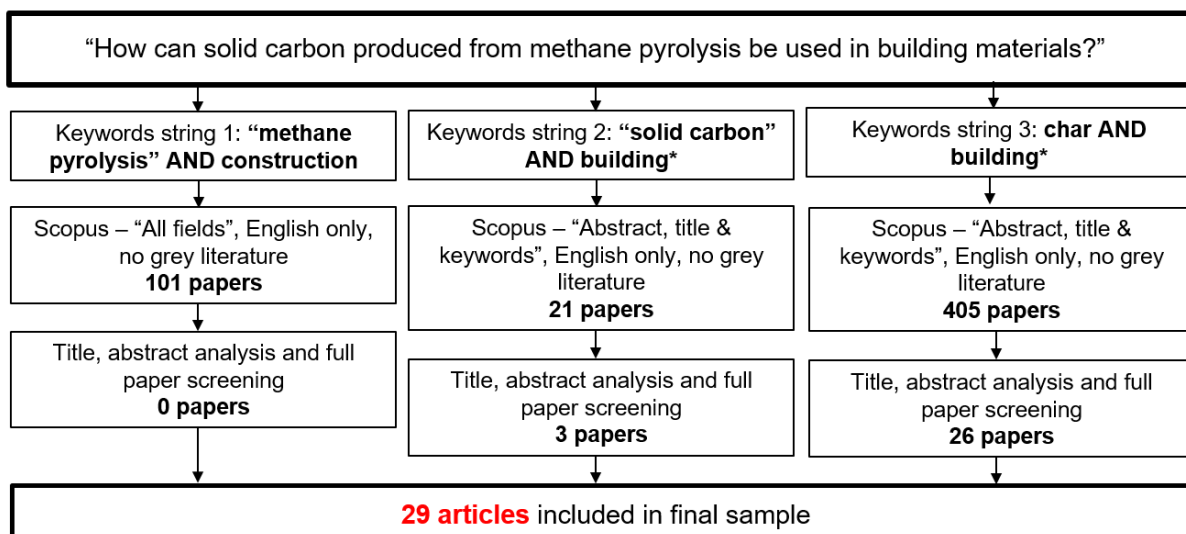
“How can solid carbon produced from methane pyrolysis be used in building materials?”

Keywords string 1: “methane pyrolysis” AND construction

Scopus – “All fields”, English only, no grey literature
101 papers

Title, abstract analysis and full paper screening
0 papers

Keywords string 2: “solid carbon” AND building*

Scopus – “Abstract, title & keywords”, English only, no grey literature
21 papers

Title, abstract analysis and full paper screening
3 papers

Keywords string 3: char AND building*

Scopus – “Abstract, title & keywords”, English only, no grey literature
405 papers

Title, abstract analysis and full paper screening
26 papers

29 articles included in final sample